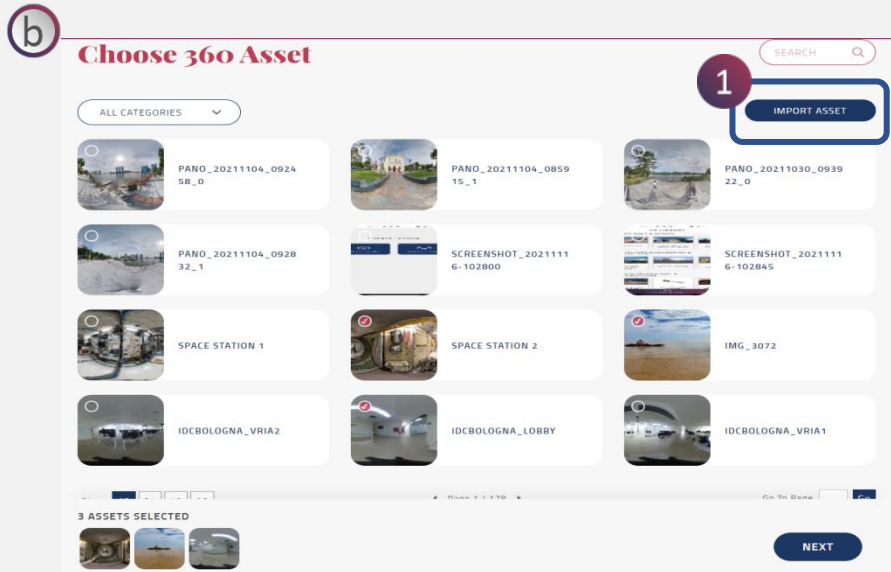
b

Choose 360 Asset

SEARCH

1

IMPORT ASSET

ALL CATEGORIES

PANO_20211104_092458_0

PANO_20211104_085915_1

PANO_20211030_093922_0

PANO_20211104_092832_1

SCREENSHOT_20211116-102800

SCREENSHOT_20211116-102845

SPACE STATION 1

SPACE STATION 2

IMG_3072

IDCBOLOGNA_VRIA2

IDCBOLOGNA_LOBBY

IDCBOLOGNA_VRIA1

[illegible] Page 1 / 128 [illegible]

Go To Page

3 ASSETS SELECTED

NEXT